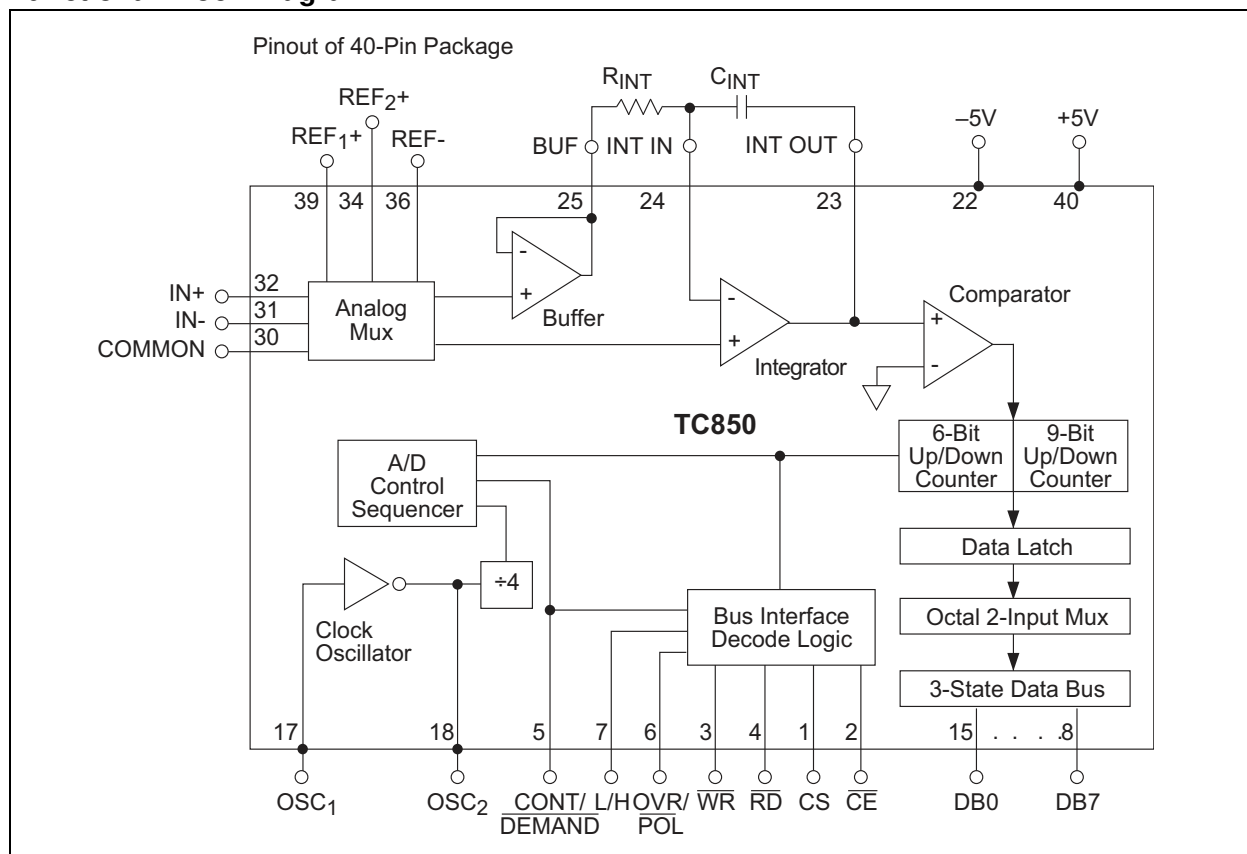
Pinout of 40-Pin Package

REF$_2$+
REF$_1$+
REF-
R$_{INT}$
C$_{INT}$
BUF
INT IN
INT OUT
–5V
+5V
39
34
36
25
24
23
22
40
IN+
IN-
COMMON
32
31
30
Analog Mux
Buffer
Integrator
Comparator
TC850
A/D Control Sequencer
6-Bit Up/Down Counter
9-Bit Up/Down Counter
Data Latch
÷4
Clock Oscillator
Bus Interface Decode Logic
Octal 2-Input Mux
3-State Data Bus
17
18
5
7
6
3
4
1
2
15 . . . 8
OSC$_1$
OSC$_2$
CONT/$\overline{DEMAND}$
L/H
$\overline{OVR}$/$\overline{POL}$
$\overline{WR}$
$\overline{RD}$
CS
$\overline{CE}$
DB0
DB7